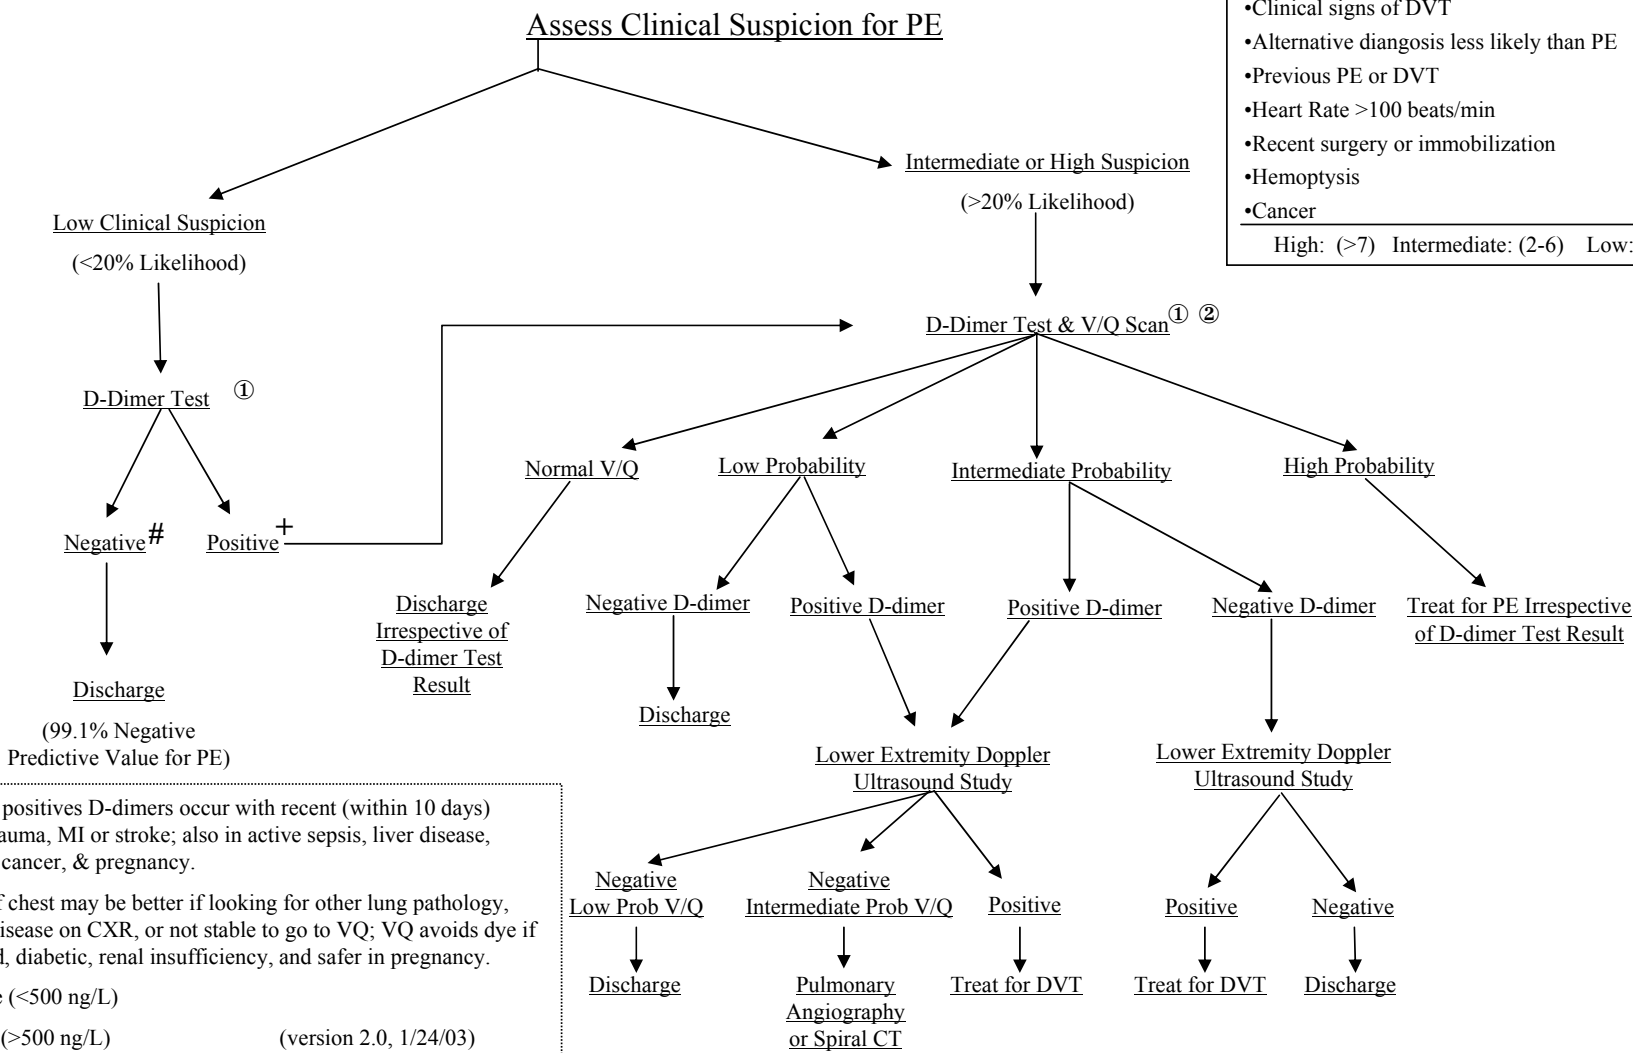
Assess Clinical Suspicion for PE

•Clinical signs of DVT
•Alternative diangosis less likely than PE
•Previous PE or DVT
•Heart Rate >100 beats/min
•Recent surgery or immobilization
•Hemoptysis
•Cancer
High: (>7) Intermediate: (2-6) Low:

Low Clinical Suspicion
(<20% Likelihood)

Intermediate or High Suspicion
(>20% Likelihood)

D-Dimer Test ①

Negative# Positive+

Discharge
(99.1% Negative Predictive Value for PE)

D-Dimer Test & V/Q Scan① ②

Normal V/Q

Low Probability

Intermediate Probability

High Probability

Discharge Irrespective of D-dimer Test Result

Negative D-dimer

Positive D-dimer

Positive D-dimer

Negative D-dimer

Treat for PE Irrespective of D-dimer Test Result

Discharge

Lower Extremity Doppler Ultrasound Study

Lower Extremity Doppler Ultrasound Study

Negative Low Prob V/Q

Negative Intermediate Prob V/Q

Positive

Positive

Negative

Discharge

Pulmonary Angiography or Spiral CT

Treat for DVT

Treat for DVT

Discharge

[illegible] positives D-dimers occur with recent (within 10 days) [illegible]auma, MI or stroke; also in active sepsis, liver disease, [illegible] cancer, & pregnancy.

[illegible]f chest may be better if looking for other lung pathology, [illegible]isease on CXR, or not stable to go to VQ; VQ avoids dye if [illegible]d, diabetic, renal insufficiency, and safer in pregnancy.

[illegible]e (<500 ng/L)

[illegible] (>500 ng/L) (version 2.0, 1/24/03)